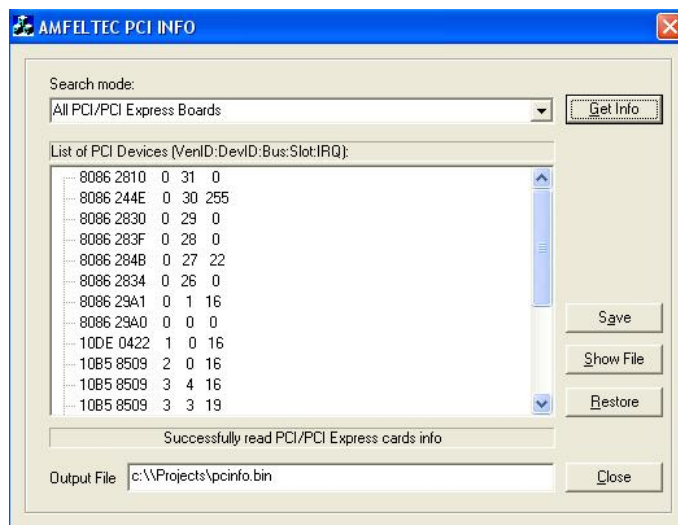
AMFELTEC PCI INFO

Search mode:

All PCI/PCI Express Boards

Get Info

List of PCI Devices (VenID:DevID:Bus:Slot:IRQ):

8086 2810 0 31 0
8086 244E 0 30 255
8086 2830 0 29 0
8086 283F 0 28 0
8086 284B 0 27 22
8086 2834 0 26 0
8086 29A1 0 1 16
8086 29A0 0 0 0
10DE 0422 1 0 16
10B5 8509 2 0 16
10B5 8509 3 4 16
10B5 8509 3 3 19

Save

Show File

Restore

Successfully read PCI/PCI Express cards info

Output File c:\\Projects\pcinfo.bin

Close